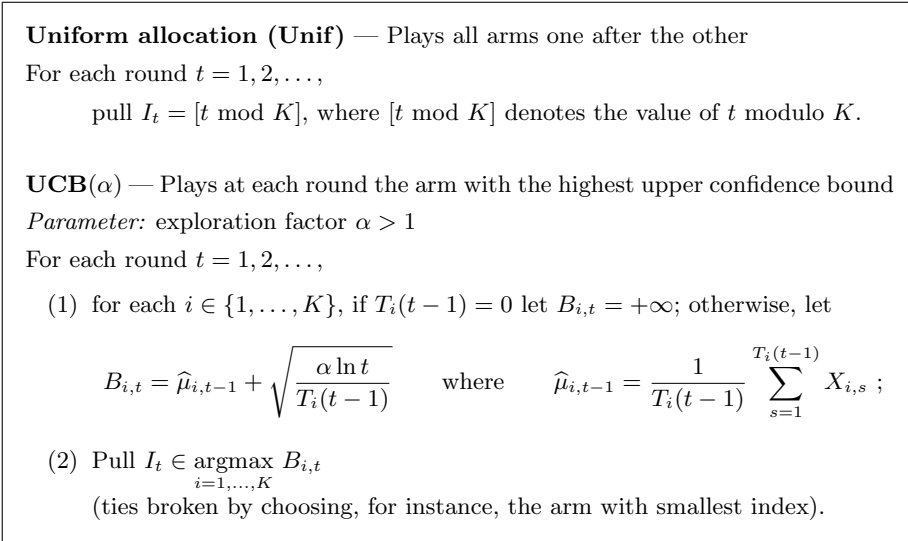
**Uniform allocation (Unif)** — Plays all arms one after the other
For each round $t = 1, 2, \ldots,$

pull $I_t = [t \bmod K]$, where $[t \bmod K]$ denotes the value of $t$ modulo $K$.

**UCB**$(\alpha)$ — Plays at each round the arm with the highest upper confidence bound
*Parameter:* exploration factor $\alpha > 1$
For each round $t = 1, 2, \ldots,$

(1) for each $i \in \{1, \ldots, K\}$, if $T_i(t-1) = 0$ let $B_{i,t} = +\infty$; otherwise, let

$B_{i,t} = \widehat{\mu}_{i,t-1} + \sqrt{\frac{\alpha \ln t}{T_i(t-1)}}$ where $\widehat{\mu}_{i,t-1} = \frac{1}{T_i(t-1)} \sum_{s=1}^{T_i(t-1)} X_{i,s}$ ;

(2) Pull $I_t \in \underset{i=1,\ldots,K}{\operatorname{argmax}} B_{i,t}$
(ties broken by choosing, for instance, the arm with smallest index).